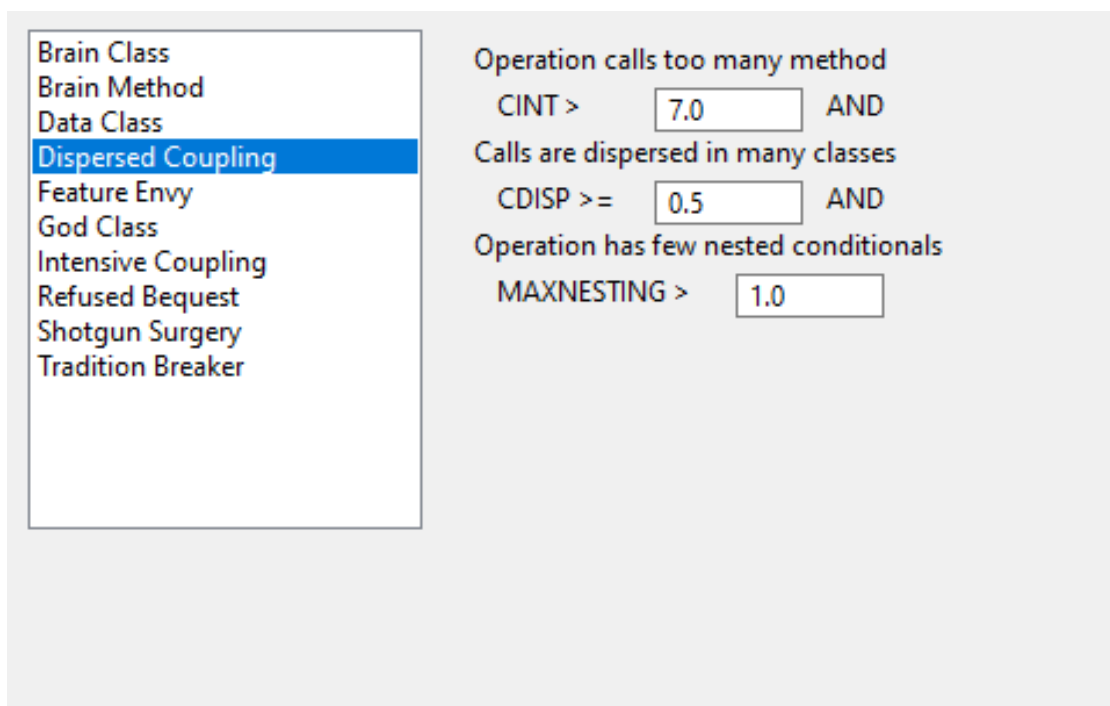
Brain Class
Brain Method
Data Class
Dispersed Coupling
Feature Envy
God Class
Intensive Coupling
Refused Bequest
Shotgun Surgery
Tradition Breaker

Operation calls too many method
CINT > 7.0 AND
Calls are dispersed in many classes
CDISP >= 0.5 AND
Operation has few nested conditionals
MAXNESTING > 1.0